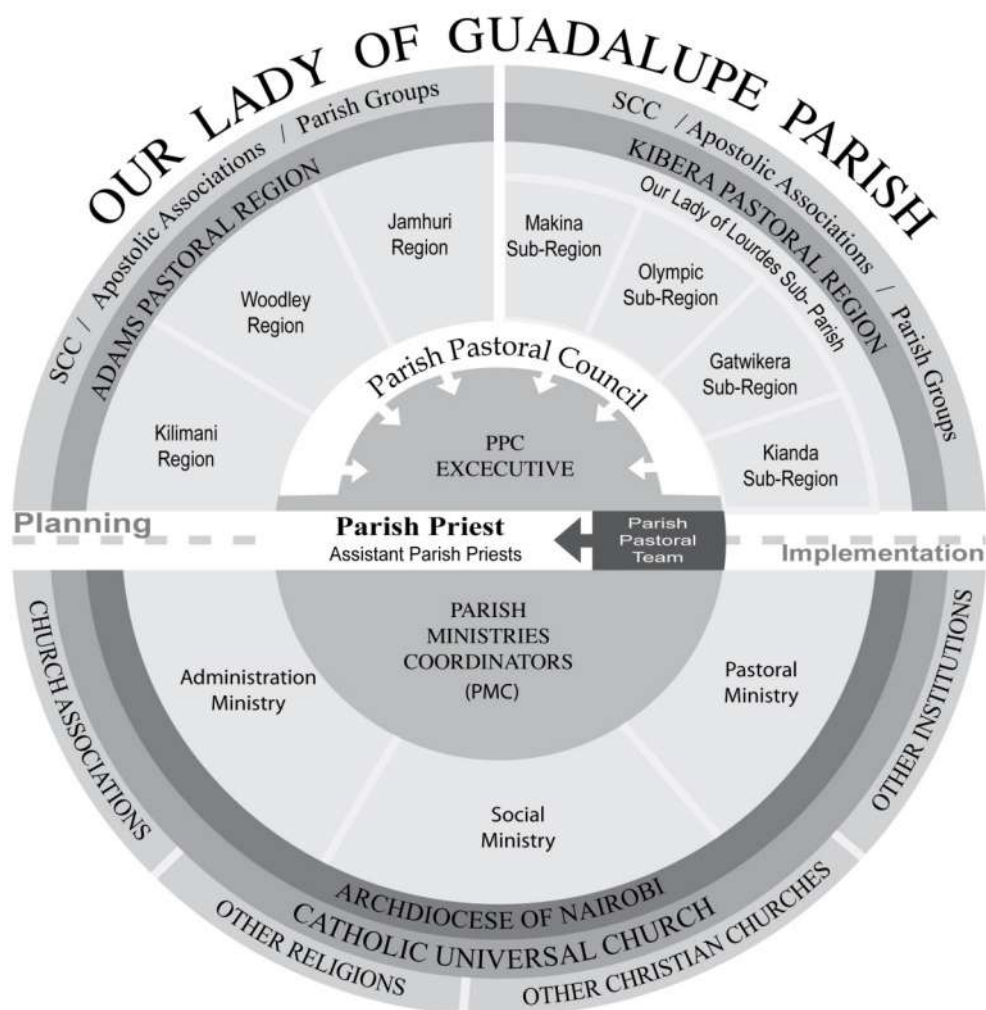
OUR LADY OF GUADALUPE PARISH

SCC / Apostolic Associations / Parish Groups

ADAMS PASTORAL REGION

Jamhuri Region

Woodley Region

Kilimani Region

SCC / Apostolic Associations / Parish Groups

KIBERA PASTORAL REGION

Our Lady of Lourdes Sub- Parish

Makina Sub-Region

Olympic Sub-Region

Gatwikera Sub-Region

Kianda Sub-Region

Parish Pastoral Council

PPC EXCECUTIVE

Planning

Parish Priest
Assistant Parish Priests

Parish Pastoral Team

Implementation

PARISH MINISTRIES COORDINATORS (PMC)

Administration Ministry

Pastoral Ministry

Social Ministry

CHURCH ASSOCIATIONS

OTHER INSTITUTIONS

ARCHDIOCESE OF NAIROBI

CATHOLIC UNIVERSAL CHURCH

OTHER RELIGIONS

OTHER CHRISTIAN CHURCHES